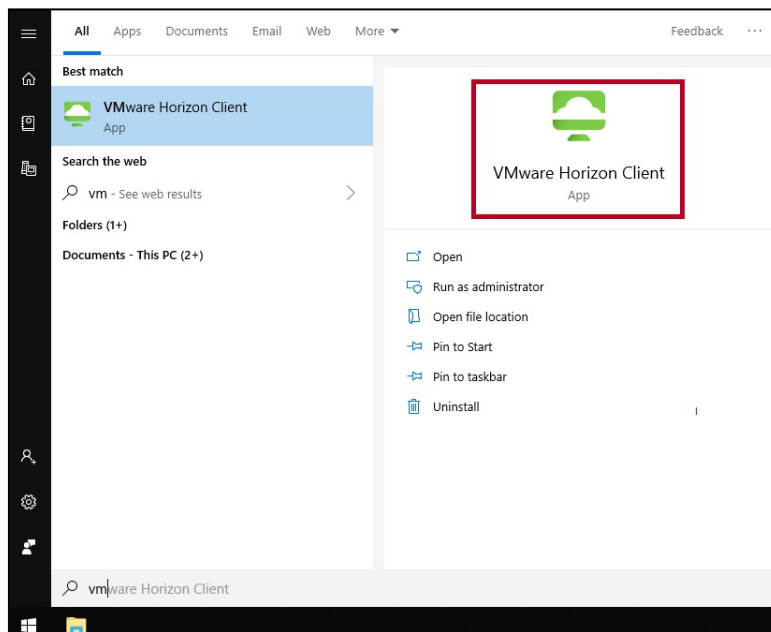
All Apps Documents Email Web More ▾ Feedback ···

Best match

VMware Horizon Client
App

Search the web

vm - See web results

Folders (1+)

Documents - This PC (2+)

VMware Horizon Client
App

Open
Run as administrator
Open file location
Pin to Start
Pin to taskbar
Uninstall

vmware Horizon Client